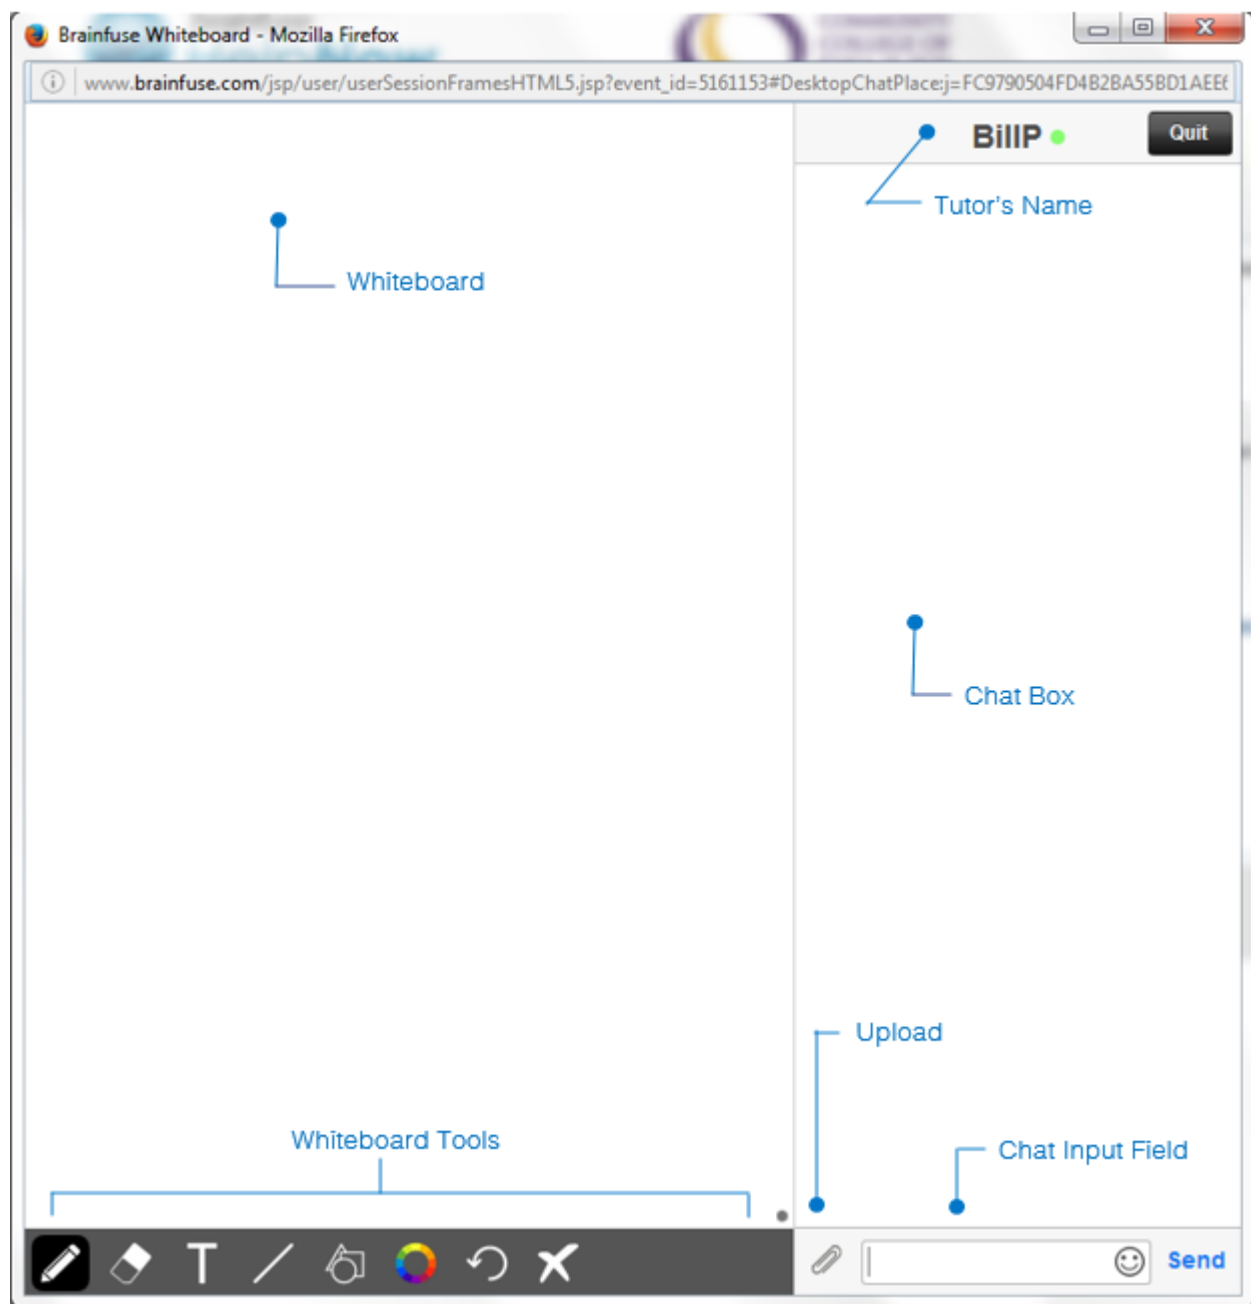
Brainfuse Whiteboard - Mozilla Firefox

www.brainfuse.com/jsp/user/userSessionFramesHTML5.jsp?event_id=5161153#DesktopChatPlace:j=FC9790504FD4B2BA55BD1AEE(

BillP

Quit

Tutor's Name

Whiteboard

Chat Box

Upload

Whiteboard Tools

Chat Input Field

Send